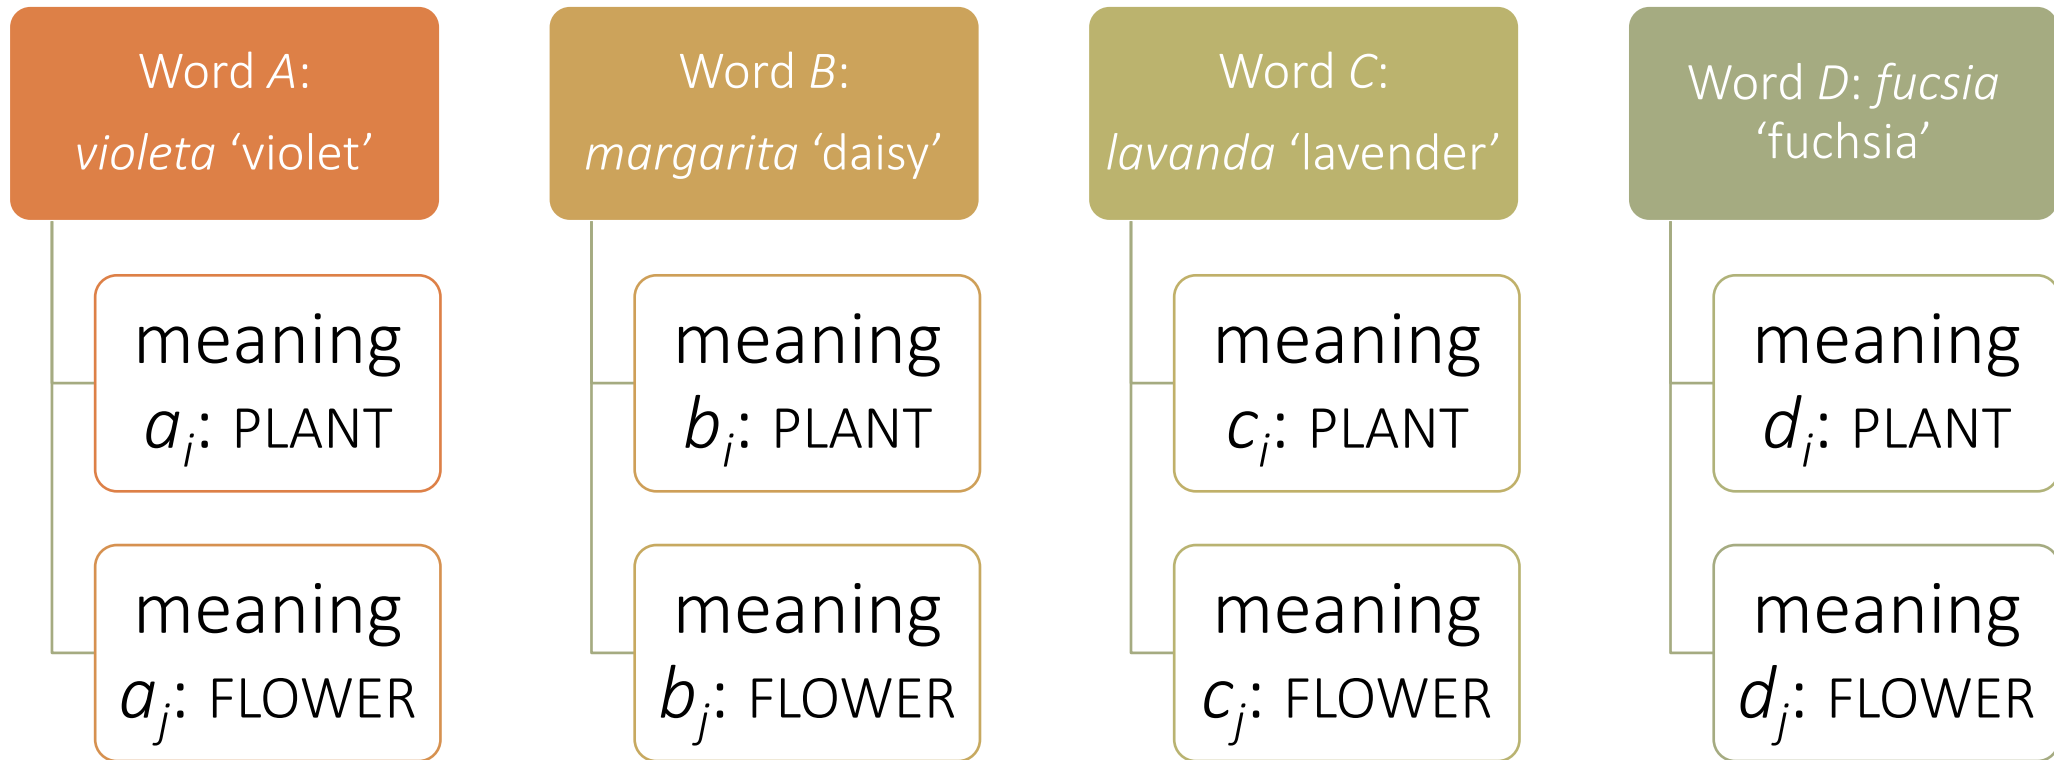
Word A: violeta ‘violet’

meaning $a_i$: PLANT

meaning $a_j$: FLOWER

Word B: margarita ‘daisy’

meaning $b_i$: PLANT

meaning $b_j$: FLOWER

Word C: lavanda ‘lavender’

meaning $c_i$: PLANT

meaning $c_j$: FLOWER

Word D: fucsia ‘fuchsia’

meaning $d_i$: PLANT

meaning $d_j$: FLOWER